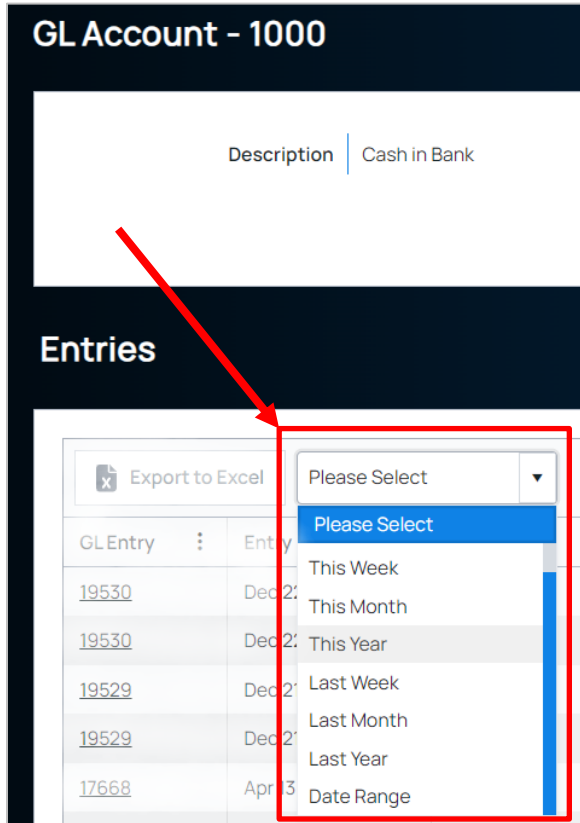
GL Account - 1000

Description | Cash in Bank

Entries

Export to Excel

Please Select ▾

Please Select
This Week
This Month
This Year
Last Week
Last Month
Last Year
Date Range

| GL Entry | Entry |
|---|---|
| 19530 | Dec 2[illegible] |
| 19530 | Dec 2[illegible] |
| 19529 | Dec 2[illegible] |
| 19529 | Dec 2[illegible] |
| 17668 | Apr 13 |